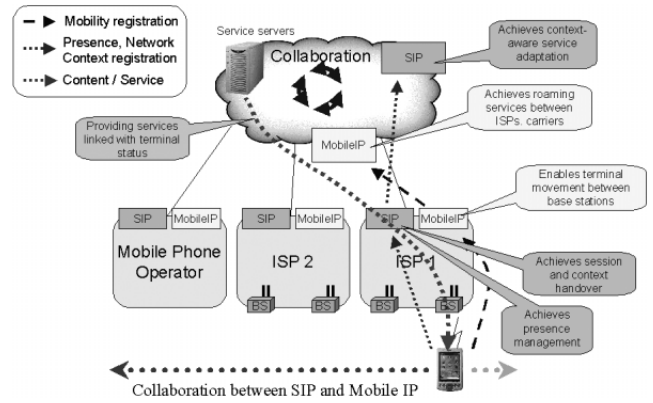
Mobility registration

Presence, Network Context registration

Content / Service

Service servers

Collaboration

SIP

Achieves context-aware service adaptation

Achieves roaming services between ISPs, carriers

MobileIP

Providing services linked with terminal status

Enables terminal movement between base stations

SIP

MobileIP

Mobile Phone Operator

SIP

MobileIP

ISP 2

BS

BS

SIP

MobileIP

ISP 1

BS

BS

Achieves session and context handover

Achieves presence management

Collaboration between SIP and Mobile IP